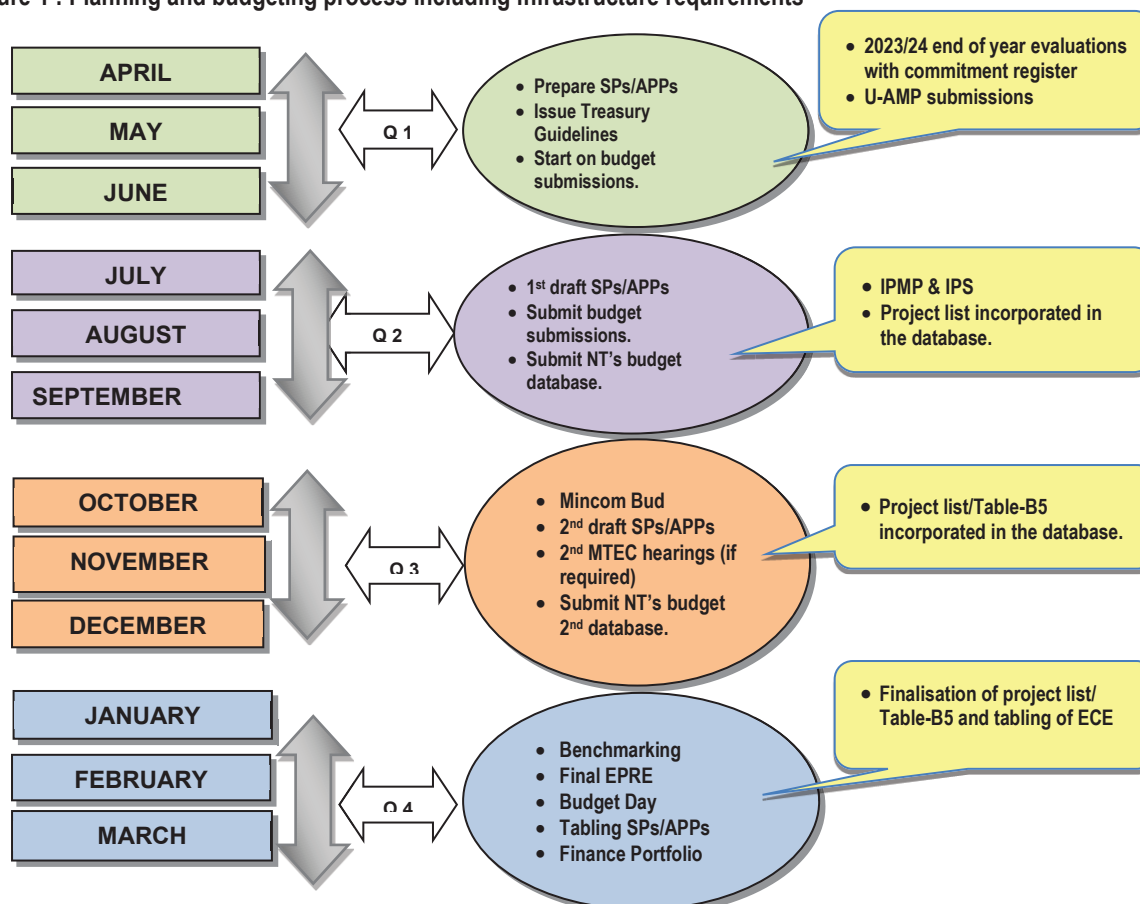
ure 1: Planning and budgeting process including infrastructure requirements

APRIL

MAY

JUNE

Q 1

- Prepare SPs/APPs
- Issue Treasury Guidelines
- Start on budget submissions.

- 2023/24 end of year evaluations with commitment register
- U-AMP submissions

JULY

AUGUST

SEPTEMBER

Q 2

- 1st draft SPs/APPs
- Submit budget submissions.
- Submit NT's budget database.

- IPMP & IPS
- Project list incorporated in the database.

OCTOBER

NOVEMBER

DECEMBER

Q 3

- Mincom Bud
- 2nd draft SPs/APPs
- 2nd MTEC hearings (if required)
- Submit NT's budget 2nd database.

- Project list/Table-B5 incorporated in the database.

JANUARY

FEBRUARY

MARCH

Q 4

- Benchmarking
- Final EPRE
- Budget Day
- Tabling SPs/APPs
- Finance Portfolio

- Finalisation of project list/ Table-B5 and tabling of ECE